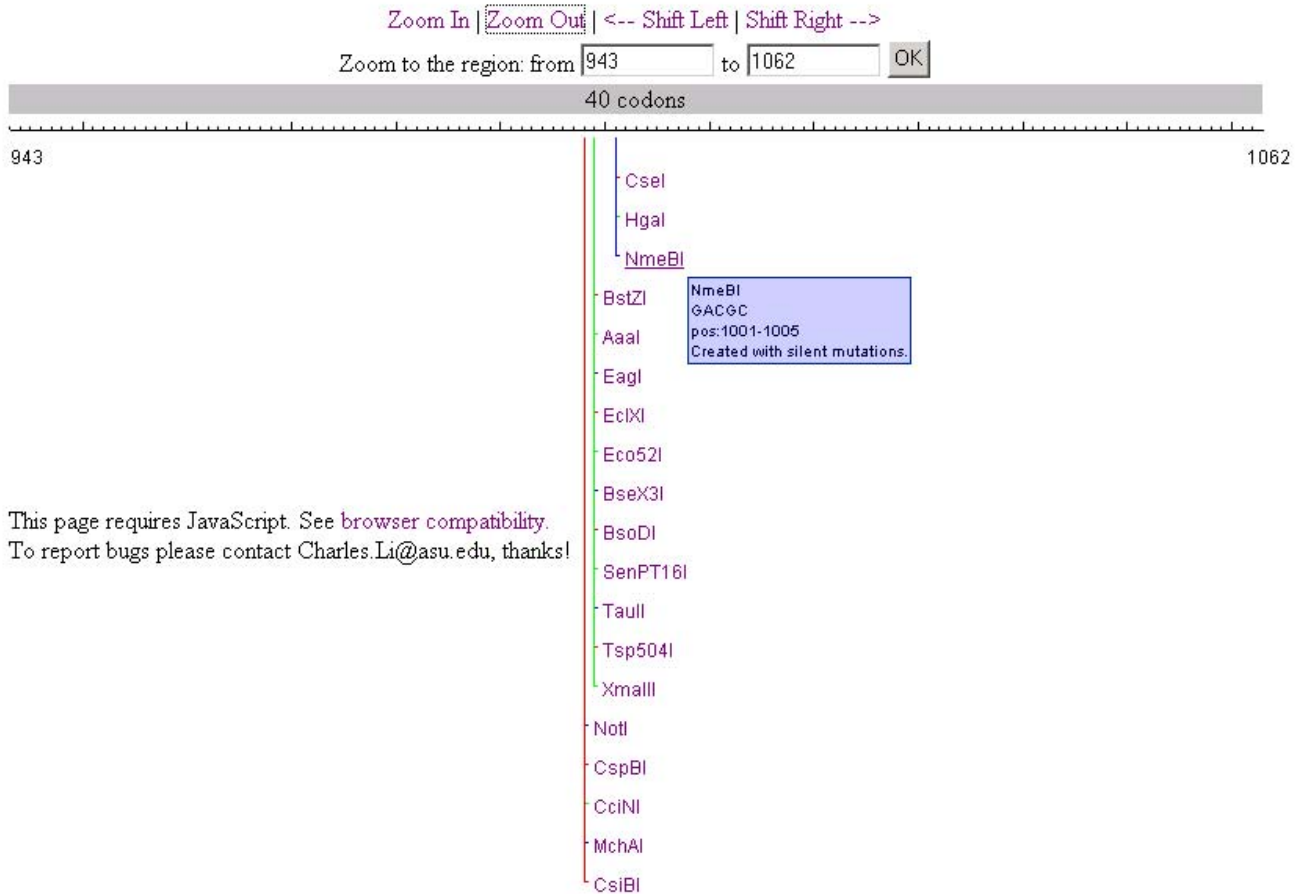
Zoom In | Zoom Out | <-- Shift Left | Shift Right -->

Zoom to the region: from 943 to 1062 OK

40 codons

943

1062

CseI

HgaI

NmeBI

NmeBI
GACGC
pos:1001-1005
Created with silent mutations.

BstZI

AaaI

EagI

EclXI

Eco52I

BseX3I

BsoDI

SenPT16I

TauII

Tsp504I

XmaIII

NotI

CspBI

CciNI

MchAI

CsiBI

This page requires JavaScript. See browser compatibility.
To report bugs please contact Charles.Li@asu.edu, thanks!